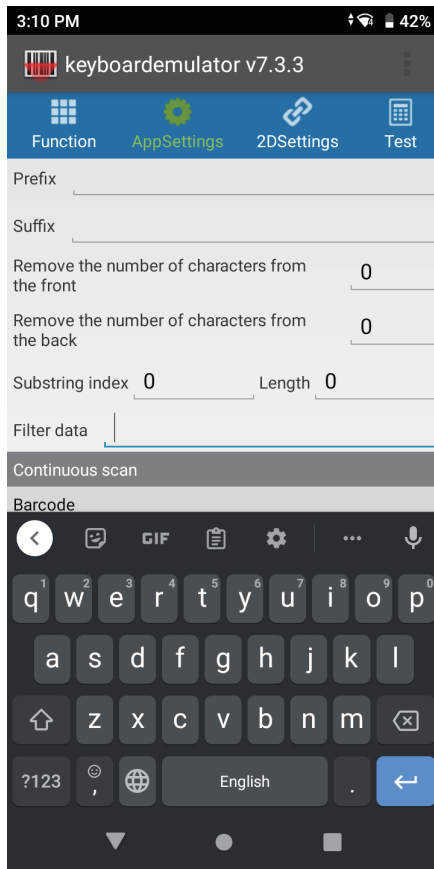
3:10 PM 42%

keyboardemulator v7.3.3

Function AppSettings 2DSettings Test

Prefix

Suffix

Remove the number of characters from the front 0

Remove the number of characters from the back 0

Substring index 0 Length 0

Filter data

Continuous scan

Barcode

GIF

q 1 w 2 e 3 r 4 t 5 y 6 u 7 i 8 o 9 p 0

a s d f g h j k l

z x c v b n m

?123 ☺ , English .